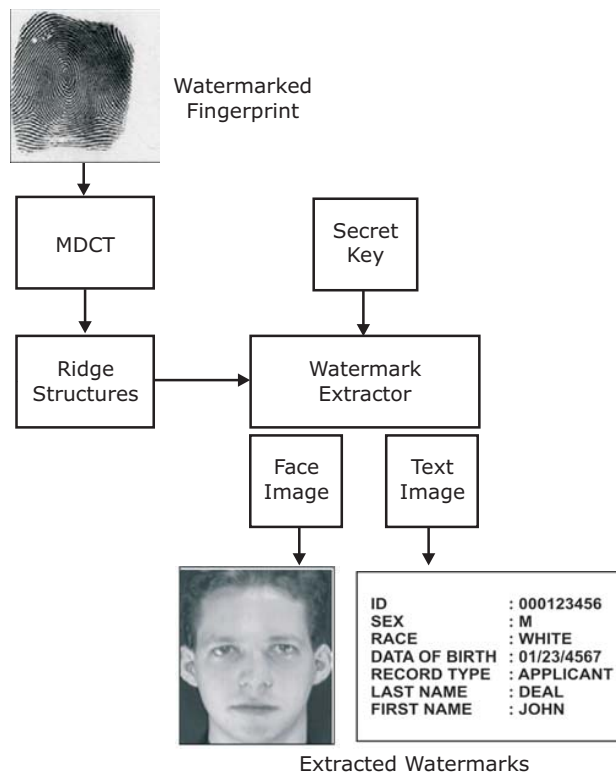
Watermarked Fingerprint

MDCT

Secret Key

Ridge Structures

Watermark Extractor

Face Image

Text Image

| | |
|---|---|
| ID | : 000123456 |
| SEX | : M |
| RACE | : WHITE |
| DATA OF BIRTH | : 01/23/4567 |
| RECORD TYPE | : APPLICANT |
| LAST NAME | : DEAL |
| FIRST NAME | : JOHN |

Extracted Watermarks